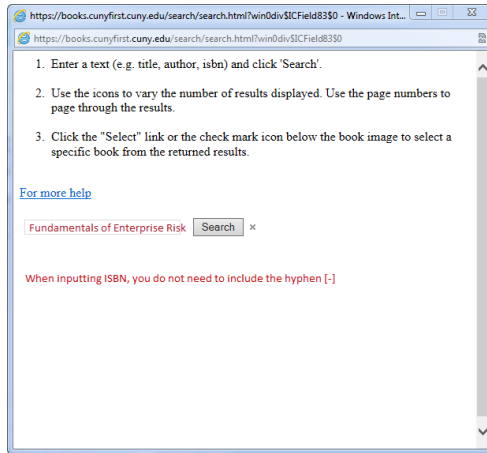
https://books.cunyfirst.cuny.edu/search/search.html?win0div$ICField83$0 - Windows Int...

https://books.cunyfirst.cuny.edu/search/search.html?win0div$ICField83$0

1. Enter a text (e.g. title, author, isbn) and click 'Search'.

2. Use the icons to vary the number of results displayed. Use the page numbers to page through the results.

3. Click the "Select" link or the check mark icon below the book image to select a specific book from the returned results.

For more help

Fundamentals of Enterprise Risk Search ×

When inputting ISBN, you do not need to include the hyphen [-]